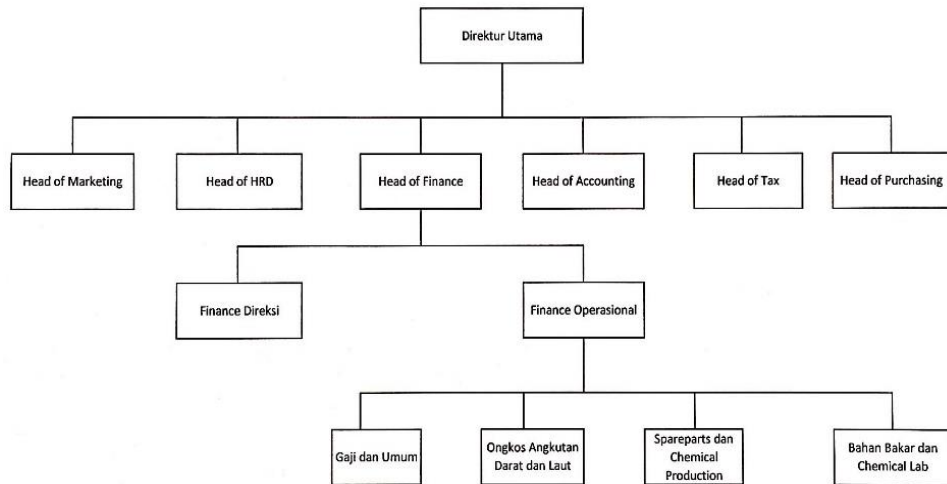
Direktur Utama

Head of Marketing

Head of HRD

Head of Finance

Head of Accounting

Head of Tax

Head of Purchasing

Finance Direksi

Finance Operasional

Gaji dan Umum

Ongkos Angkutan Darat dan Laut

Spareparts dan Chemical Production

Bahan Bakar dan Chemical Lab